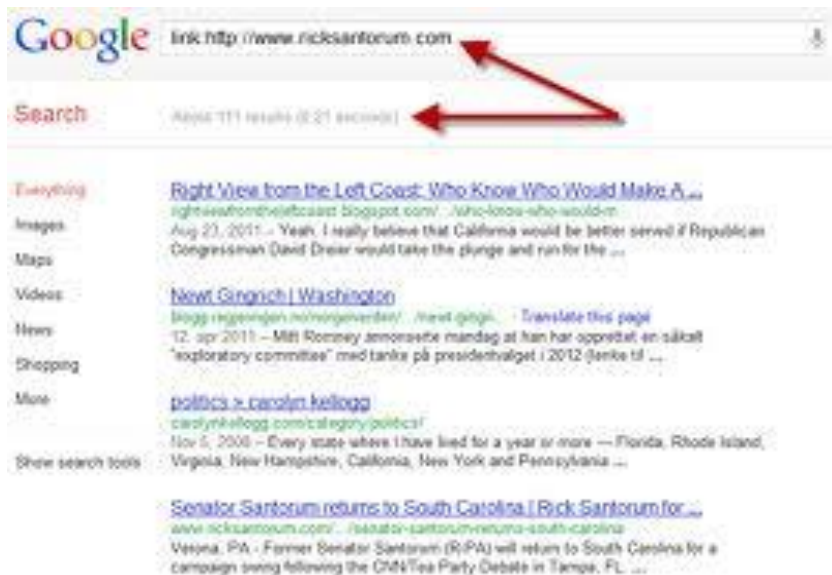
Google

link:http://www.ricksantorum.com

Search

About 111 results (0.21 seconds)

Everything
Images
Maps
Videos
News
Shopping
More

Show search tools

Right View from the Left Coast: Who Know Who Would Make A ...
rightviewfromtheleftcoast.blogspot.com/.../who-know-who-would-m
Aug 23, 2011 – Yeah, I really believe that California would be better served if Republican Congressman David Dreier would take the plunge and run for the ...

Newt Gingrich | Washington
blogg.regjeringen.no/norgeiverden/.../newt-gingri... - Translate this page
12. apr 2011 – Mitt Romney annonserte mandag at han har opprettet en såkalt "exploratory committee" med tanke på presidentvalget i 2012 (lenke til ...

politics » carolyn kellogg
carolynkellogg.com/category/politics/
Nov 5, 2008 – Every state where I have lived for a year or more — Florida, Rhode Island, Virginia, New Hampshire, California, New York and Pennsylvania ...

Senator Santorum returns to South Carolina | Rick Santorum for ...
www.ricksantorum.com/.../senator-santorum-returns-south-carolina
Verona, PA - Former Senator Santorum (R-PA) will return to South Carolina for a campaign swing following the CNN/Tea Party Debate in Tampa, FL. ...